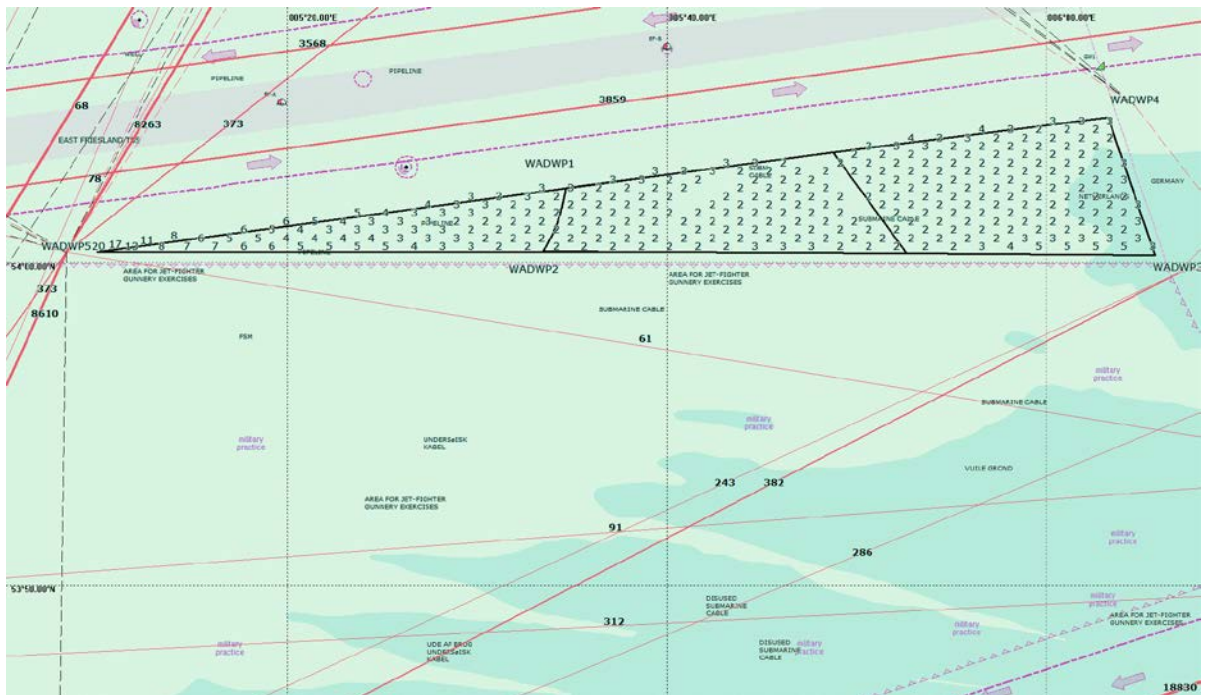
005°20.00'E
005°40.00'E
006°00.00'E
3568
PIPELINE
PIPELINE
68
8263
373
EAST FRIESLAND TSS
3859
WADWP4
WADWP1
78
SUBMARINE CABLE
SUBMARINE CABLE
GERMANY
NETHERLANDS
PIPELINE
WADWP5
20 17 12 11 8
54°00.00'N
WADWP2
WADWP3
373
AREA FOR JET-FIGHTER GUNNERY EXERCISES
AREA FOR JET-FIGHTER GUNNERY EXERCISES
8610
SUBMARINE CABLE
PSM
61
military practice
military practice
SUBMARINE CABLE
military practice
UNDERSØISK KABEL
VUILE GROND
243
382
AREA FOR JET-FIGHTER GUNNERY EXERCISES
91
military practice
286
53°50.00'N
DISUSED SUBMARINE CABLE
military practice
312
AREA FOR JET-FIGHTER GUNNERY EXERCISES
military practice
military practice
UDE AF BRUG UNDERSØISK KABEL
DISUSED SUBMARINE CABLE
military practice
18830